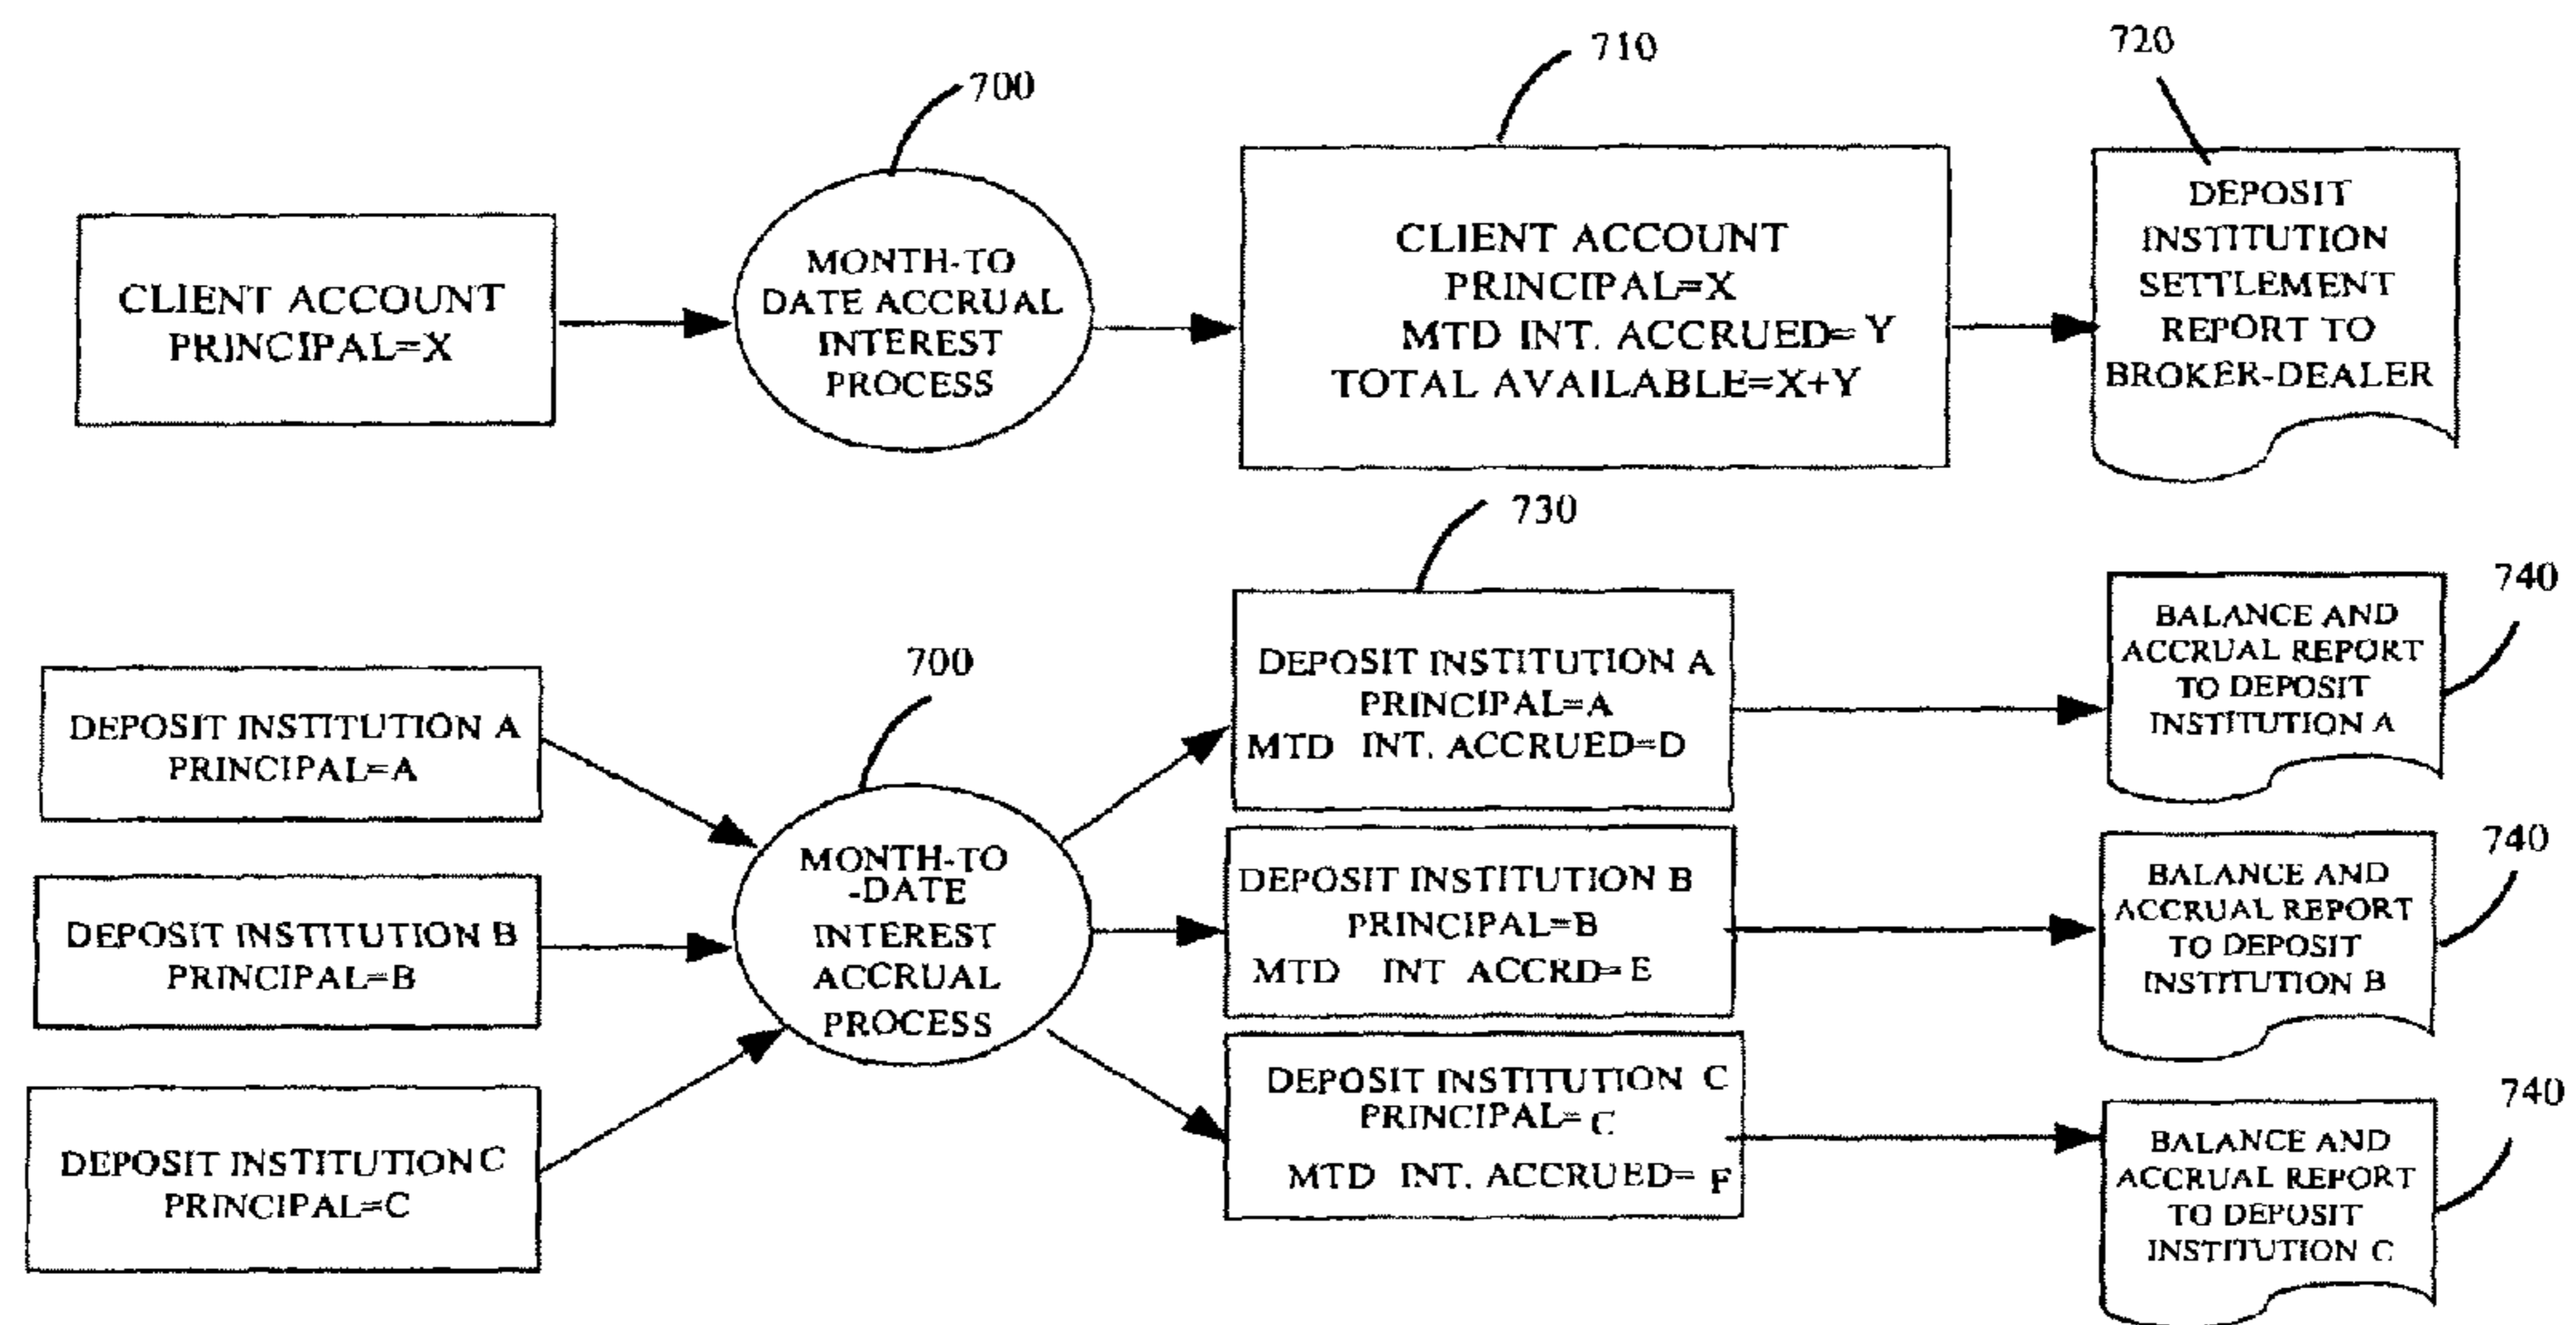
700

710

720

CLIENT ACCOUNT PRINCIPAL=X

MONTH-TO DATE ACCRUAL INTEREST PROCESS

CLIENT ACCOUNT PRINCIPAL=X MTD INT. ACCRUED=Y TOTAL AVAILABLE=X+Y

DEPOSIT INSTITUTION SETTLEMENT REPORT TO BROKER-DEALER

730

740

700

DEPOSIT INSTITUTION A PRINCIPAL=A

MONTH-TO -DATE INTEREST ACCRUAL PROCESS

DEPOSIT INSTITUTION A PRINCIPAL=A MTD INT. ACCRUED=D

BALANCE AND ACCRUAL REPORT TO DEPOSIT INSTITUTION A

740

DEPOSIT INSTITUTION B PRINCIPAL=B

DEPOSIT INSTITUTION B PRINCIPAL=B MTD INT ACCRD=E

BALANCE AND ACCRUAL REPORT TO DEPOSIT INSTITUTION B

740

DEPOSIT INSTITUTION C PRINCIPAL=C

DEPOSIT INSTITUTION C PRINCIPAL=C MTD INT. ACCRUED=F

BALANCE AND ACCRUAL REPORT TO DEPOSIT INSTITUTION C